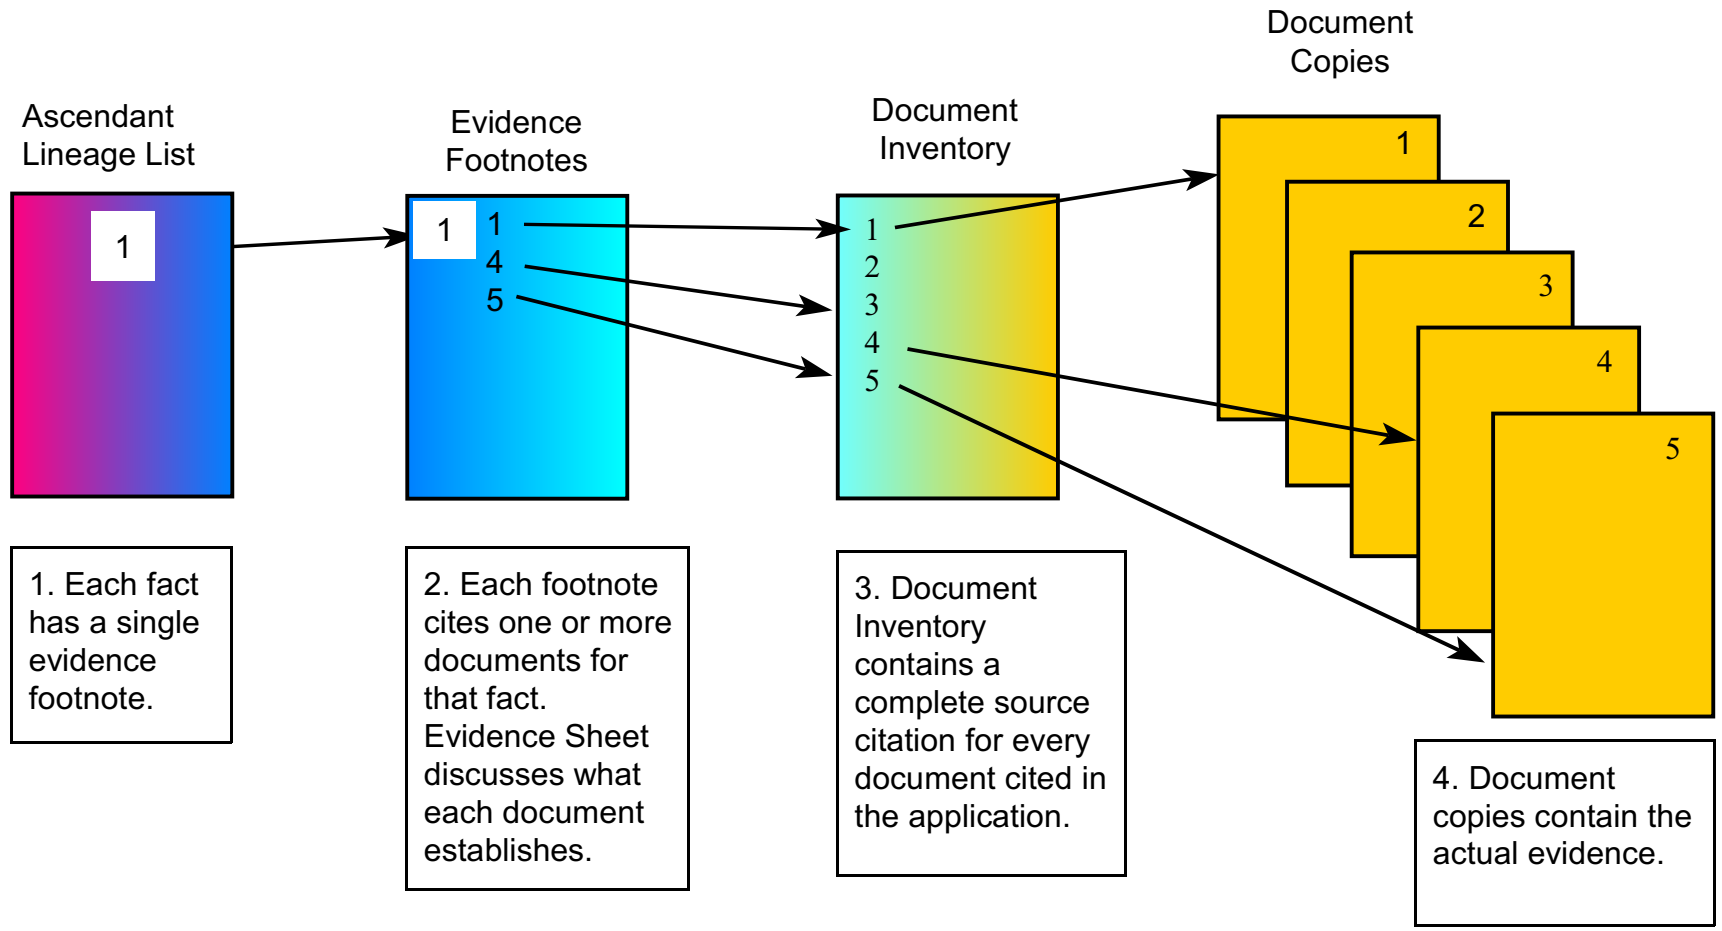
Ascendant Lineage List

1

Evidence Footnotes

1
1
4
5

Document Inventory

1
2
3
4
5

Document Copies

1
2
3
4
5

1. Each fact has a single evidence footnote.

2. Each footnote cites one or more documents for that fact. Evidence Sheet discusses what each document establishes.

3. Document Inventory contains a complete source citation for every document cited in the application.

4. Document copies contain the actual evidence.